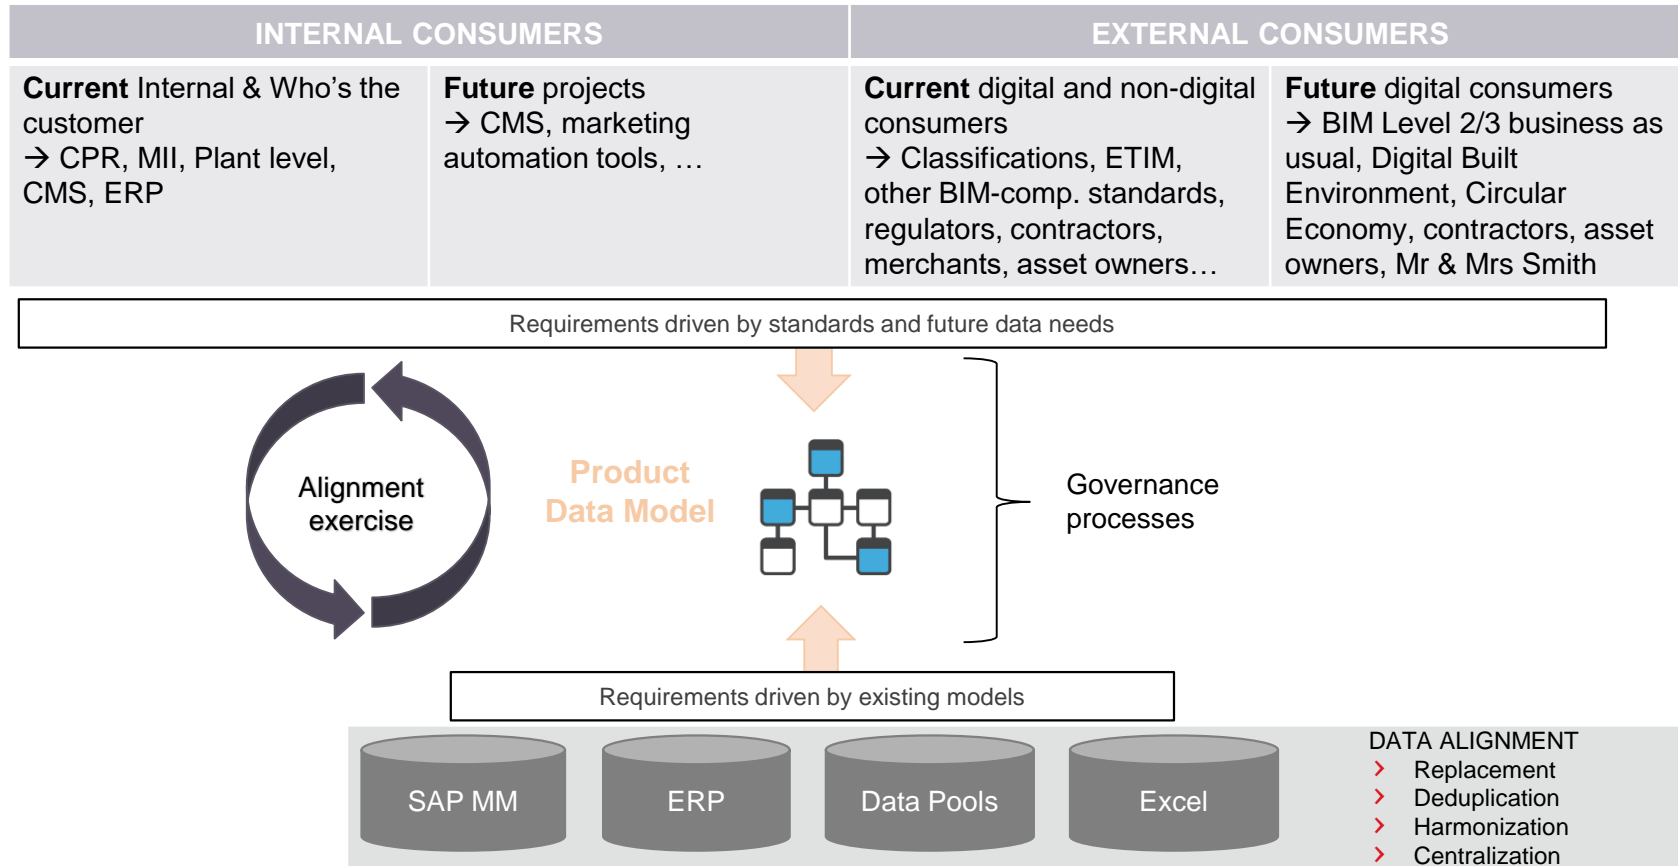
INTERNAL CONSUMERS

EXTERNAL CONSUMERS

**Current** Internal & Who's the customer
→ CPR, MII, Plant level, CMS, ERP

**Future** projects
→ CMS, marketing automation tools, …

**Current** digital and non-digital consumers
→ Classifications, ETIM, other BIM-comp. standards, regulators, contractors, merchants, asset owners…

**Future** digital consumers
→ BIM Level 2/3 business as usual, Digital Built Environment, Circular Economy, contractors, asset owners, Mr & Mrs Smith

Requirements driven by standards and future data needs

Alignment exercise

Product Data Model

Governance processes

Requirements driven by existing models

SAP MM

ERP

Data Pools

Excel

DATA ALIGNMENT
› Replacement
› Deduplication
› Harmonization
› Centralization